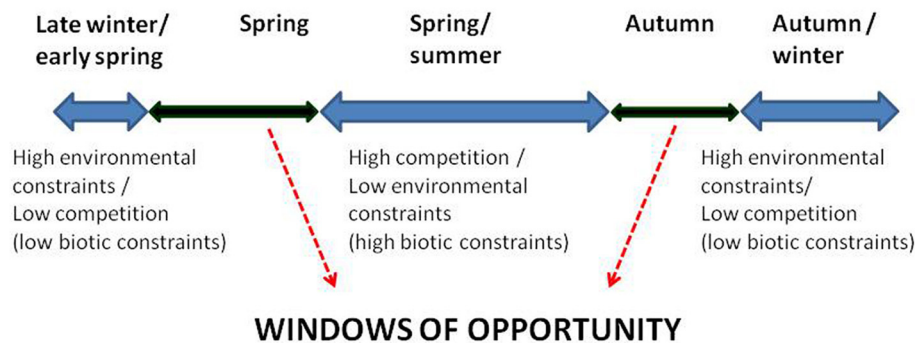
Late winter/ early spring

Spring

Spring/ summer

Autumn

Autumn / winter

High environmental constraints / Low competition (low biotic constraints)

High competition / Low environmental constraints (high biotic constraints)

High environmental constraints/ Low competition (low biotic constraints)

WINDOWS OF OPPORTUNITY